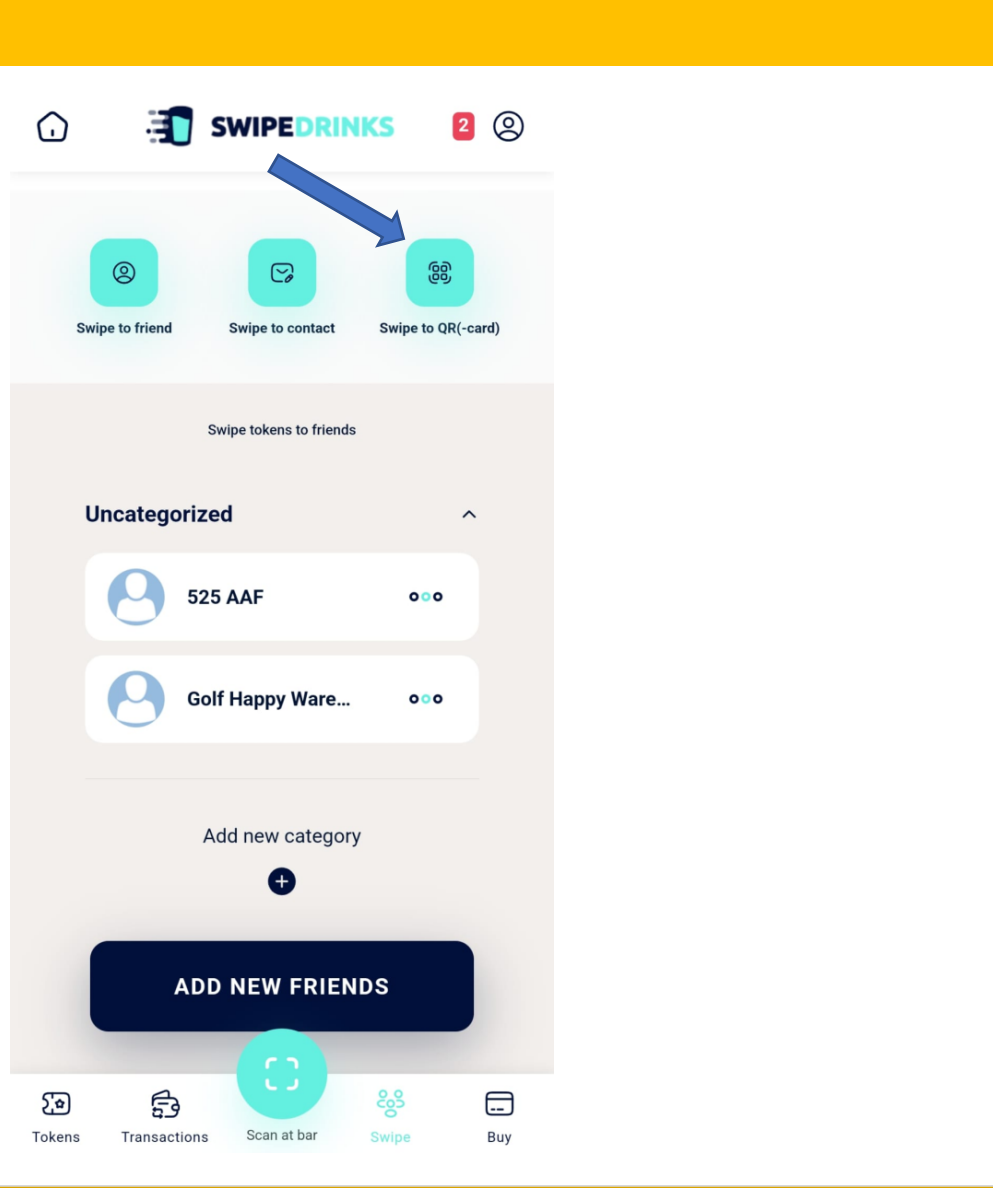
SWIPEDRINKS

2

Swipe to friend

Swipe to contact

Swipe to QR(-card)

Swipe tokens to friends

Uncategorized

525 AAF

Golf Happy Ware...

Add new category

ADD NEW FRIENDS

Tokens

Transactions

Scan at bar

Swipe

Buy